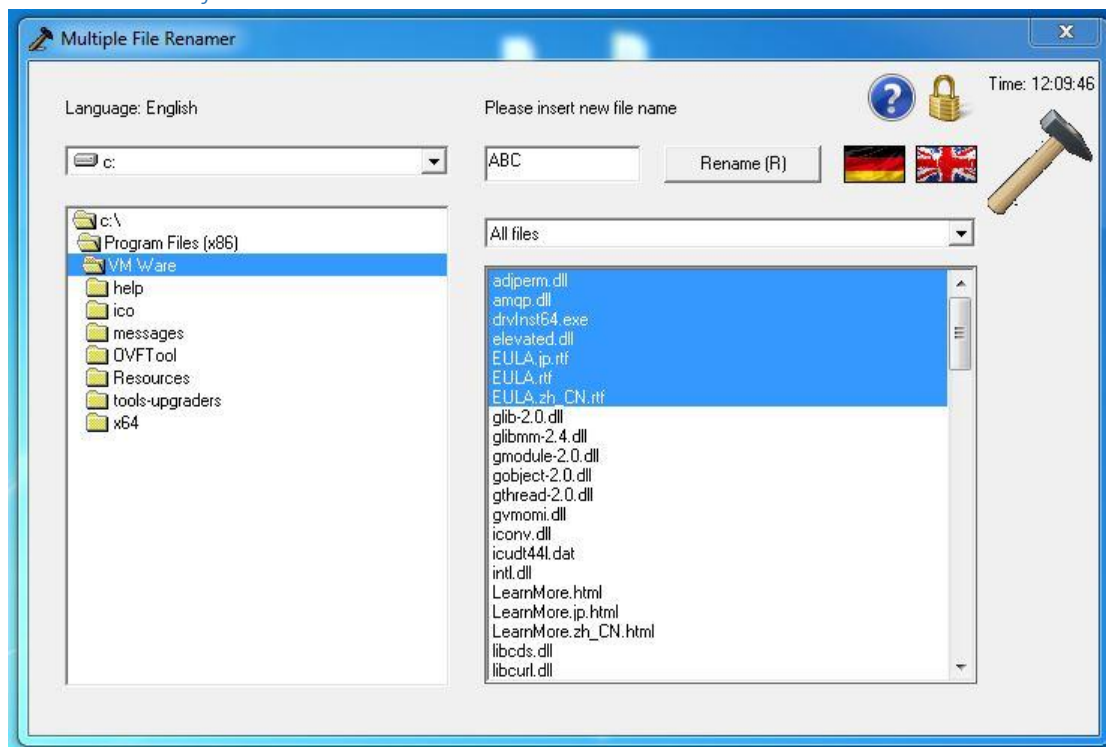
Multiple File Renamer

Language: English

Please insert new file name

Time: 12:09:46

c:

ABC

Rename (R)

c:\
Program Files (x86)
VM Ware
help
ico
messages
OVFTool
Resources
tools-upgraders
x64

All files

adjperm.dll
amqp.dll
drvInst64.exe
elevated.dll
EULA.jp.rtf
EULA.rtf
EULA.zh_CN.rtf
glib-2.0.dll
glibmm-2.4.dll
gmodule-2.0.dll
gobject-2.0.dll
gthread-2.0.dll
gvmomi.dll
iconv.dll
icudt44l.dat
intl.dll
LearnMore.html
LearnMore.jp.html
LearnMore.zh_CN.html
libcds.dll
libcurl.dll